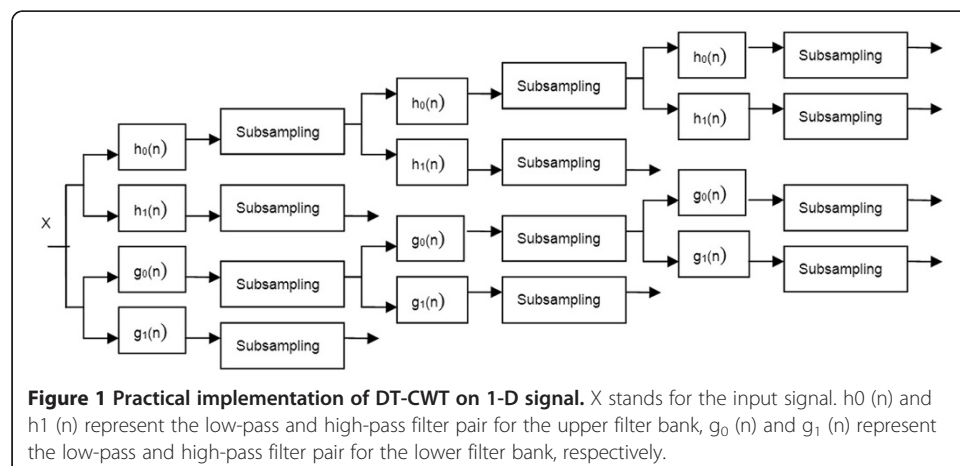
$h_0(n)$

Subsampling

$h_1(n)$

Subsampling

$h_0(n)$

Subsampling

$h_1(n)$

Subsampling

$h_0(n)$

Subsampling

$h_1(n)$

Subsampling

X

$g_0(n)$

Subsampling

$g_1(n)$

Subsampling

$g_0(n)$

Subsampling

$g_1(n)$

Subsampling

$g_0(n)$

Subsampling

$g_1(n)$

Subsampling

**Figure 1 Practical implementation of DT-CWT on 1-D signal.** X stands for the input signal. h0 (n) and h1 (n) represent the low-pass and high-pass filter pair for the upper filter bank, $g_0$ (n) and $g_1$ (n) represent the low-pass and high-pass filter pair for the lower filter bank, respectively.